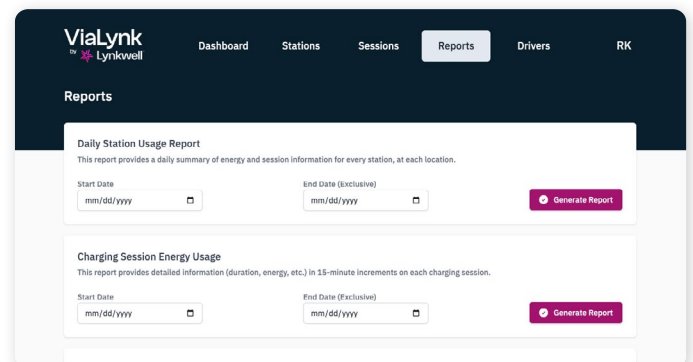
ViaLynk
by Lynkwell

Dashboard Stations Sessions Reports Drivers RK

Reports

Daily Station Usage Report

This report provides a daily summary of energy and session information for every station, at each location.

Start Date
mm/dd/yyyy

End Date (Exclusive)
mm/dd/yyyy

Generate Report

Charging Session Energy Usage

This report provides detailed information (duration, energy, etc.) in 15-minute increments on each charging session.

Start Date
mm/dd/yyyy

End Date (Exclusive)
mm/dd/yyyy

Generate Report